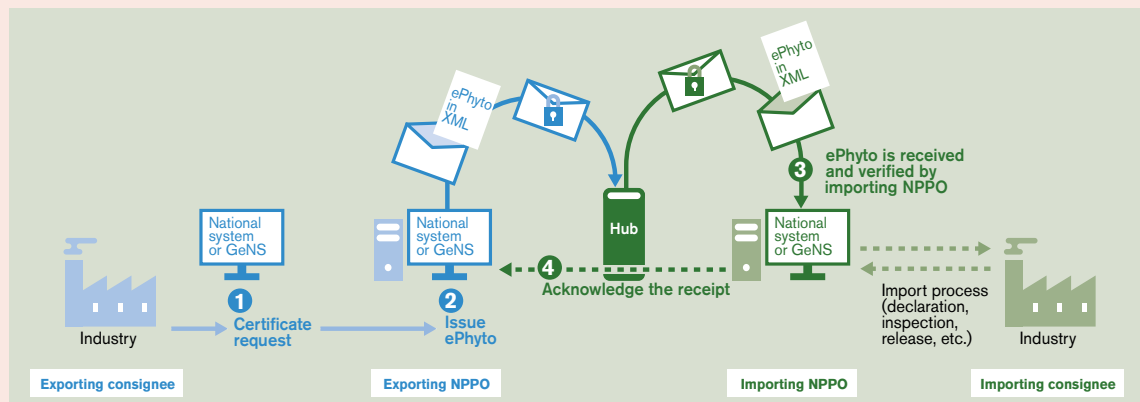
ePhyto in XML

ePhyto in XML

National system or GeNS

National system or GeNS

Hub

National system or GeNS

3 ePhyto is received and verified by importing NPPO

4 Acknowledge the receipt

Industry

1 Certificate request

2 Issue ePhyto

Import process (declaration, inspection, release, etc.)

Industry

Exporting consignee

Exporting NPPO

Importing NPPO

Importing consignee